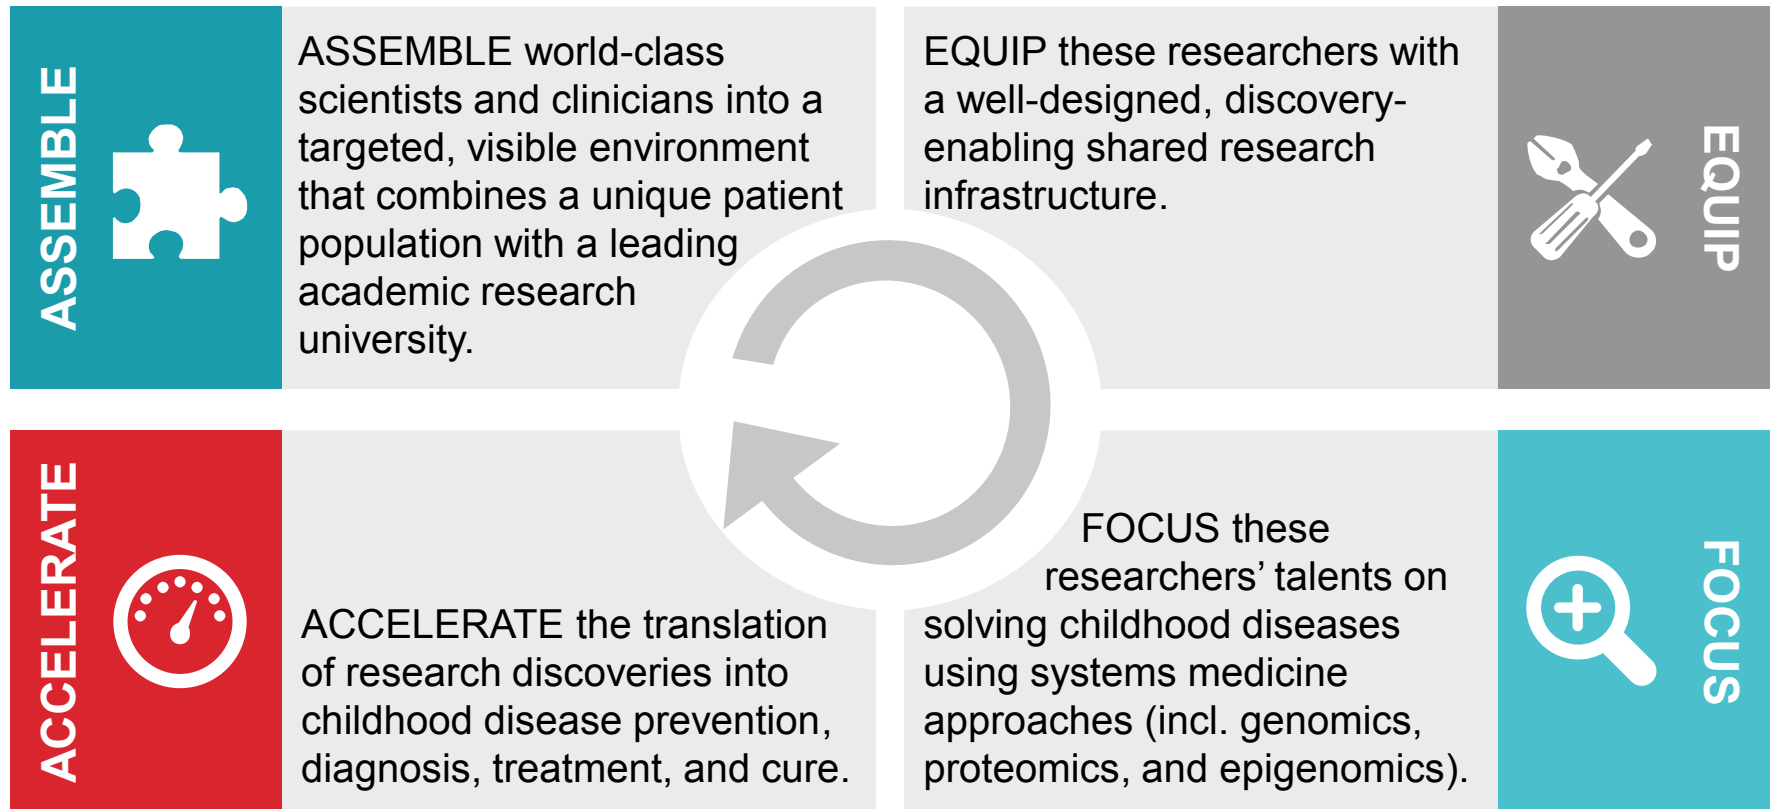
ASSEMBLE

ASSEMBLE world-class scientists and clinicians into a targeted, visible environment that combines a unique patient population with a leading academic research university.

EQUIP these researchers with a well-designed, discovery-enabling shared research infrastructure.

EQUIP

ACCELERATE

ACCELERATE the translation of research discoveries into childhood disease prevention, diagnosis, treatment, and cure.

FOCUS these researchers' talents on solving childhood diseases using systems medicine approaches (incl. genomics, proteomics, and epigenomics).

FOCUS